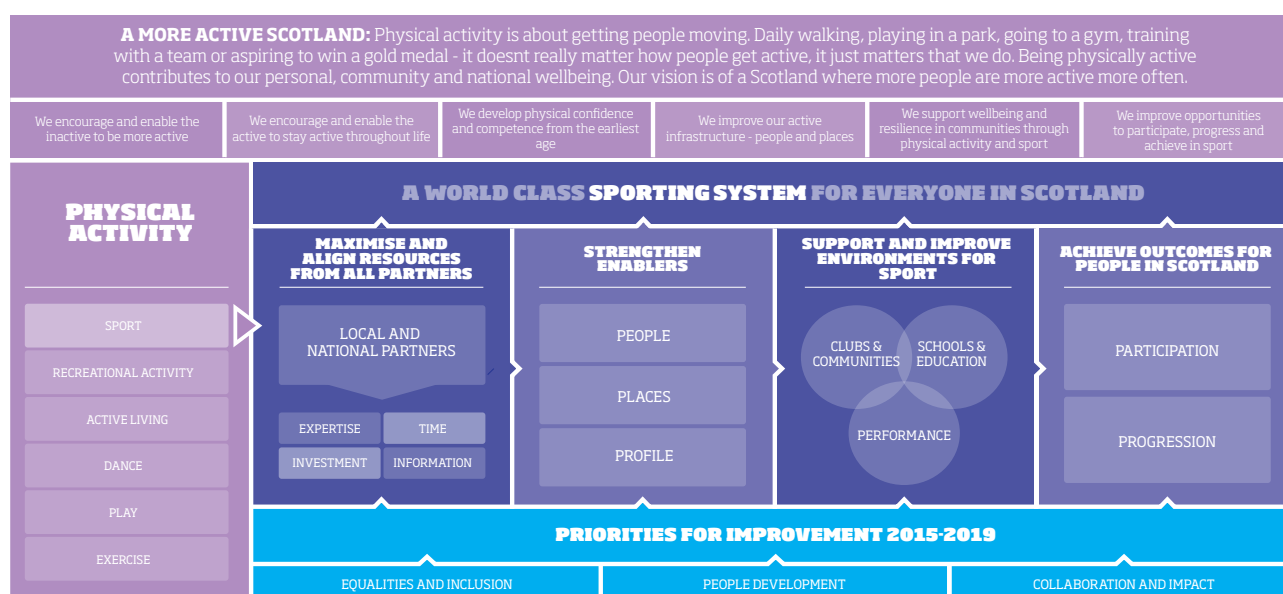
**A MORE ACTIVE SCOTLAND:** Physical activity is about getting people moving. Daily walking, playing in a park, going to a gym, training with a team or aspiring to win a gold medal - it doesnt really matter how people get active, it just matters that we do. Being physically active contributes to our personal, community and national wellbeing. Our vision is of a Scotland where more people are more active more often.

We encourage and enable the inactive to be more active

We encourage and enable the active to stay active throughout life

We develop physical confidence and competence from the earliest age

We improve our active infrastructure - people and places

We support wellbeing and resilience in communities through physical activity and sport

We improve opportunities to participate, progress and achieve in sport

PHYSICAL ACTIVITY

SPORT

RECREATIONAL ACTIVITY

ACTIVE LIVING

DANCE

PLAY

EXERCISE

A WORLD CLASS SPORTING SYSTEM FOR EVERYONE IN SCOTLAND

MAXIMISE AND ALIGN RESOURCES FROM ALL PARTNERS

LOCAL AND NATIONAL PARTNERS

EXPERTISE

TIME

INVESTMENT

INFORMATION

STRENGTHEN ENABLERS

PEOPLE

PLACES

PROFILE

SUPPORT AND IMPROVE ENVIRONMENTS FOR SPORT

CLUBS & COMMUNITIES

SCHOOLS & EDUCATION

PERFORMANCE

ACHIEVE OUTCOMES FOR PEOPLE IN SCOTLAND

PARTICIPATION

PROGRESSION

PRIORITIES FOR IMPROVEMENT 2015-2019

EQUALITIES AND INCLUSION

PEOPLE DEVELOPMENT

COLLABORATION AND IMPACT